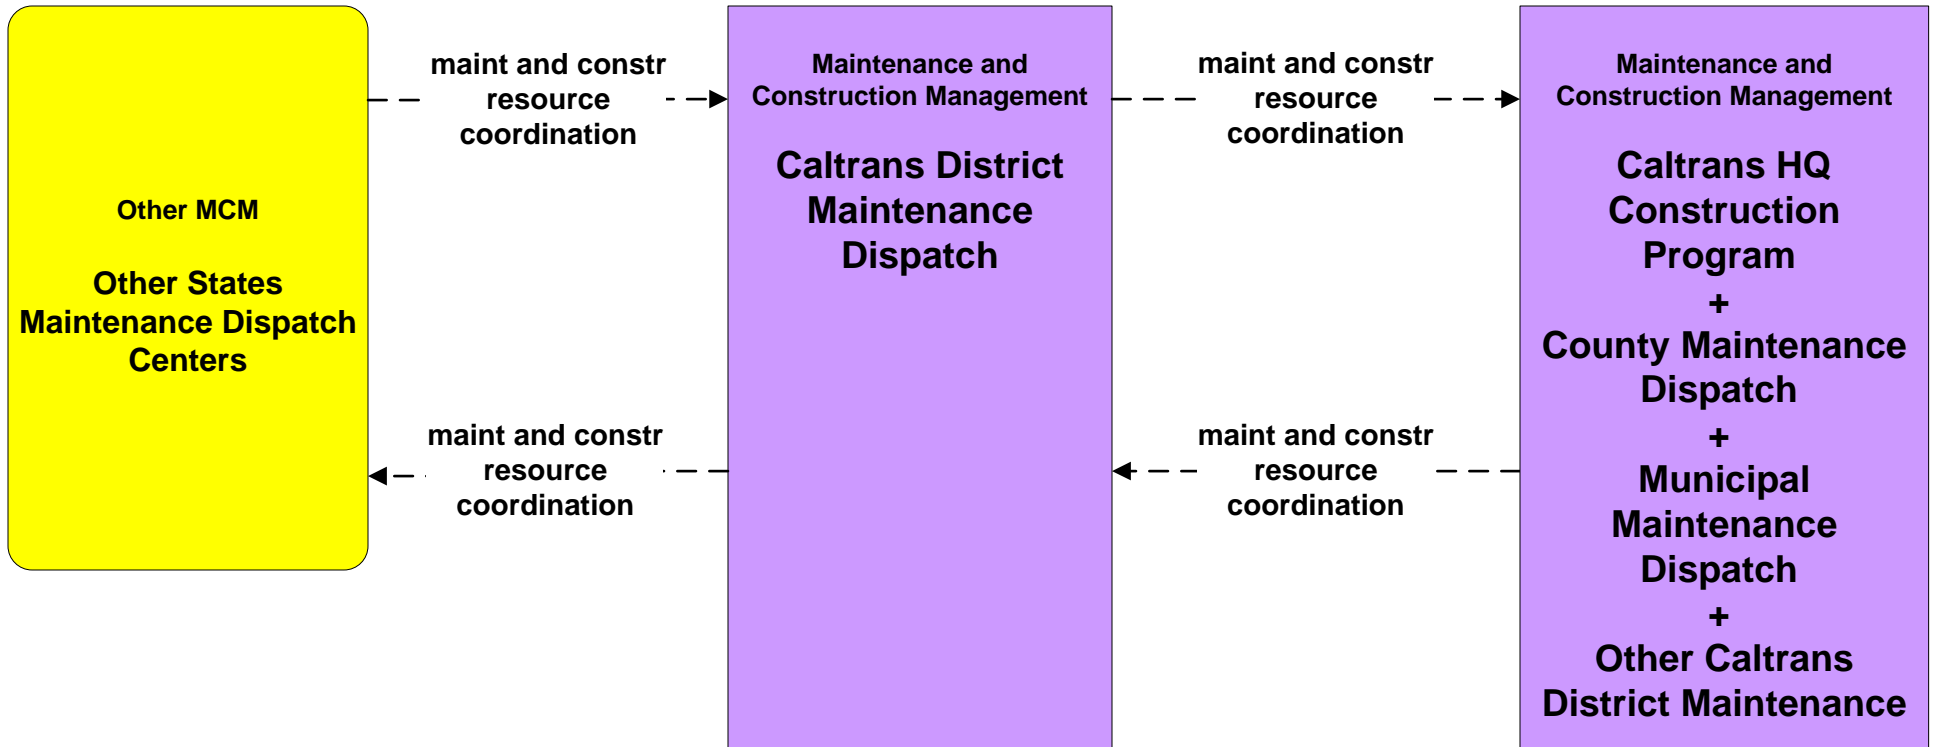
Other MCM

Other States Maintenance Dispatch Centers

maint and constr resource coordination

Maintenance and Construction Management

Caltrans District Maintenance Dispatch

maint and constr resource coordination

Maintenance and Construction Management

Caltrans HQ Construction Program
+
County Maintenance Dispatch
+
Municipal Maintenance Dispatch
+
Other Caltrans District Maintenance

maint and constr resource coordination

maint and constr resource coordination